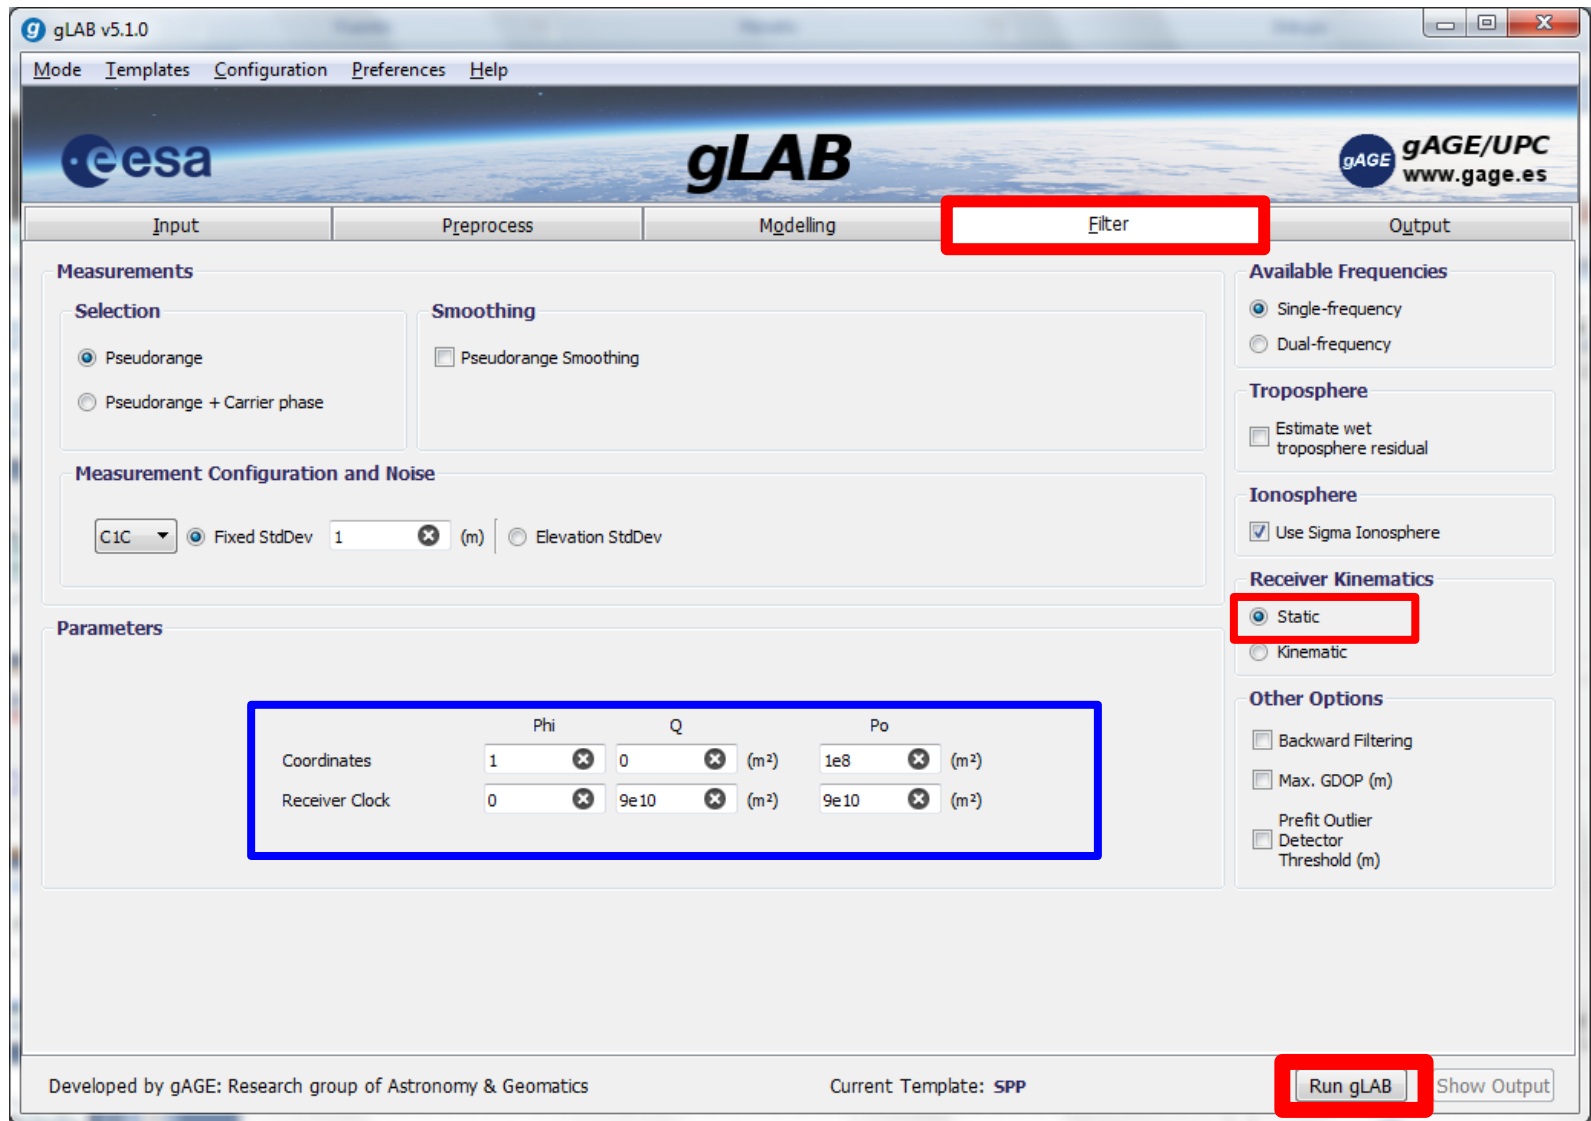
gLAB v5.1.0

Mode Templates Configuration Preferences Help

esa

gLAB

gAGE gAGE/UPC www.gage.es

Input Preprocess Modelling Filter Output

Measurements

Selection

Pseudorange

Pseudorange + Carrier phase

Smoothing

Pseudorange Smoothing

Measurement Configuration and Noise

C1C Fixed StdDev 1 (m) Elevation StdDev

Parameters

| | Phi | Q | | Po | |
|---|---|---|---|---|---|
| Coordinates | 1 | 0 | (m²) | 1e8 | (m²) |
| Receiver Clock | 0 | 9e10 | (m²) | 9e10 | (m²) |

Available Frequencies

Single-frequency

Dual-frequency

Troposphere

Estimate wet troposphere residual

Ionosphere

Use Sigma Ionosphere

Receiver Kinematics

Static

Kinematic

Other Options

Backward Filtering

Max. GDOP (m)

Prefit Outlier Detector Threshold (m)

Developed by gAGE: Research group of Astronomy & Geomatics

Current Template: SPP

Run gLAB Show Output